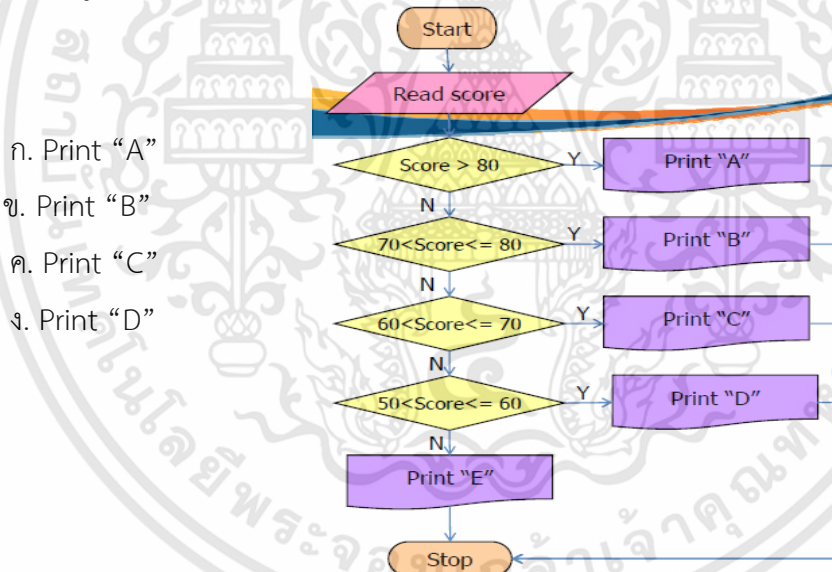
ก. Print “A”
ข. Print “B”
ค. Print “C”
ง. Print “D”

Start

Read score

Score > 80

Y

Print “A”

N

70<Score<= 80

Y

Print “B”

N

60<Score<= 70

Y

Print “C”

N

50<Score<= 60

Y

Print “D”

N

Print “E”

Stop